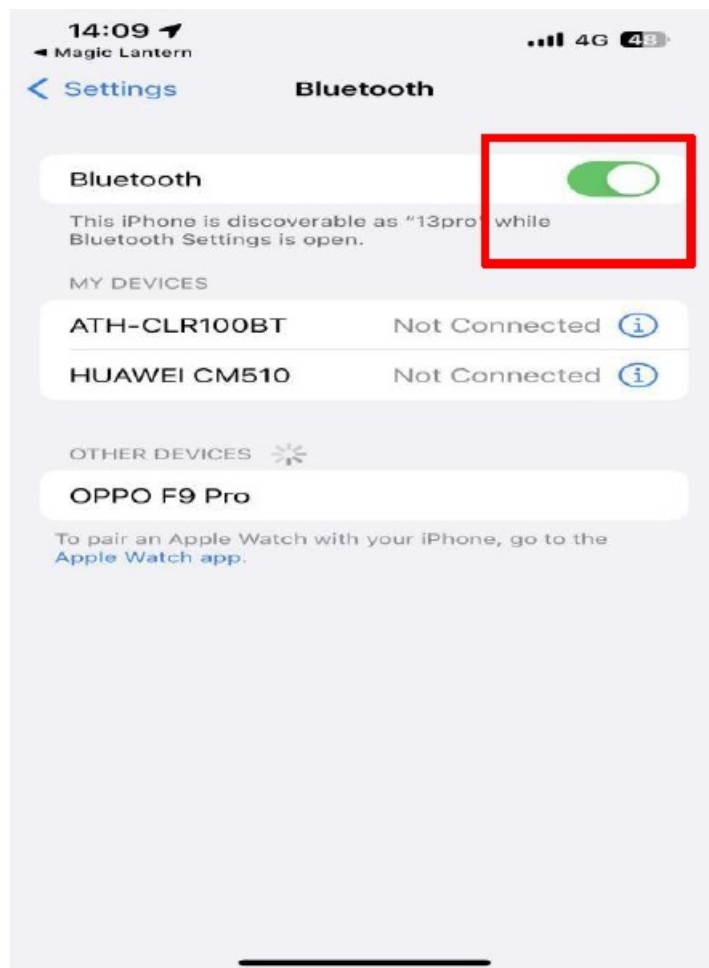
14:09
◂ Magic Lantern

4G 48

< Settings

Bluetooth

Bluetooth

This iPhone is discoverable as "13pro" while Bluetooth Settings is open.

MY DEVICES

ATH-CLR100BT Not Connected ⓘ

HUAWEI CM510 Not Connected ⓘ

OTHER DEVICES

OPPO F9 Pro

To pair an Apple Watch with your iPhone, go to the Apple Watch app.